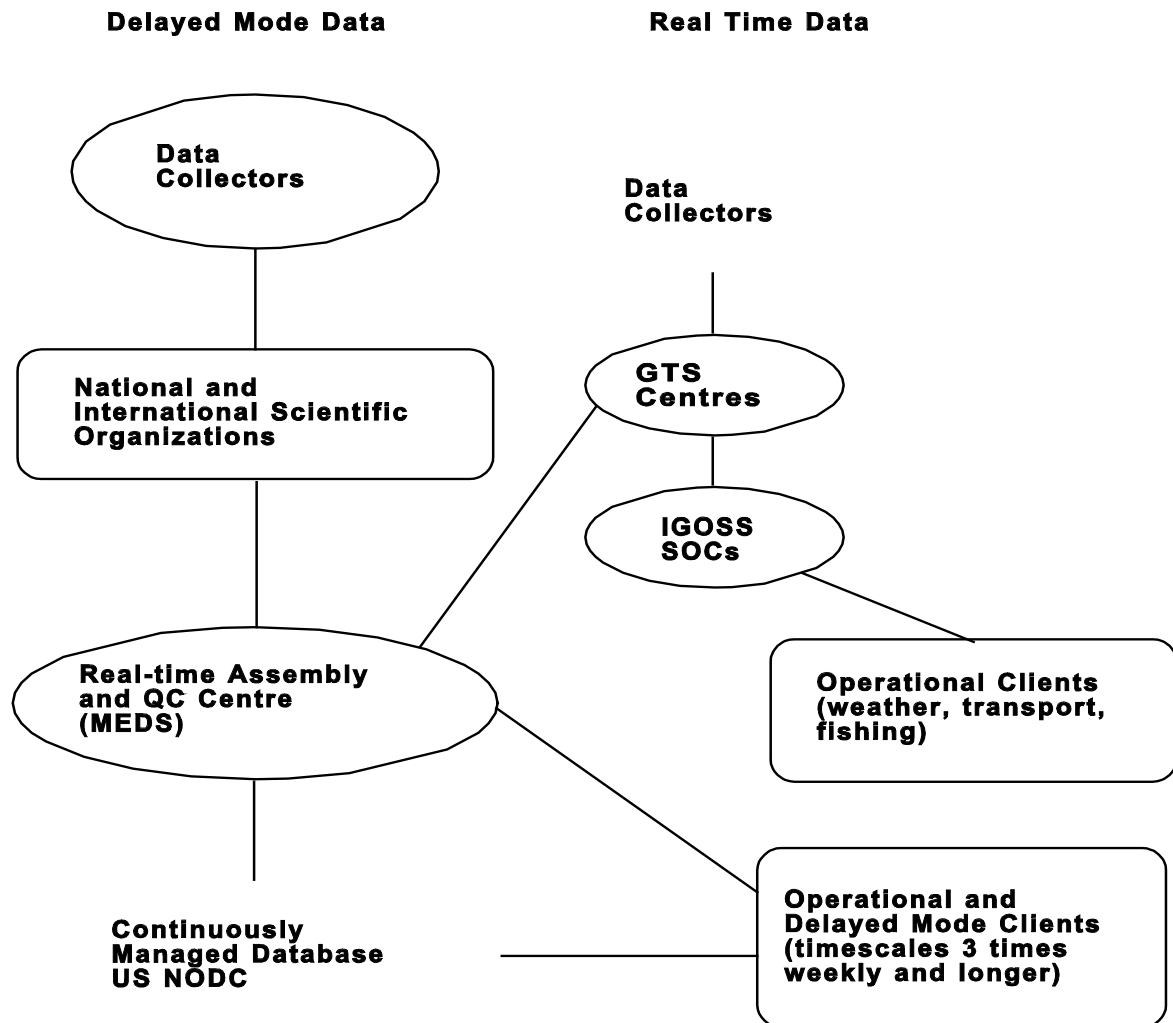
Delayed Mode Data

Real Time Data

Data Collectors

Data Collectors

National and International Scientific Organizations

GTS Centres

IGOSS SOCs

Real-time Assembly and QC Centre (MEDS)

Operational Clients (weather, transport, fishing)

Continuously Managed Database US NODC

Operational and Delayed Mode Clients (timescales 3 times weekly and longer)